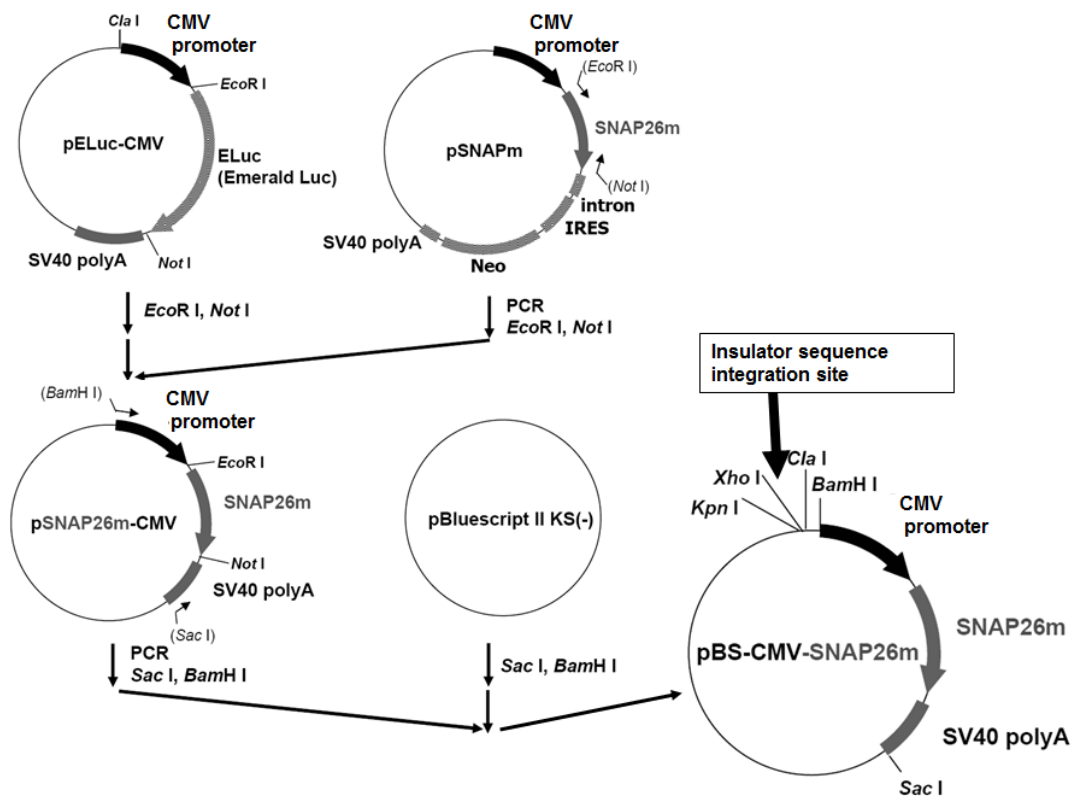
*Cla* I
CMV promoter
*Eco*R I
pELuc-CMV
ELuc (Emerald Luc)
SV40 polyA
*Not* I

CMV promoter
(*Eco*R I)
SNAP26m
pSNAPm
(*Not* I)
intron
IRES
SV40 polyA
Neo

*Eco*R I, *Not* I

PCR
*Eco*R I, *Not* I

Insulator sequence integration site

(*Bam*H I)
CMV promoter
*Eco*R I
pSNAP26m-CMV
SNAP26m
*Not* I
SV40 polyA
(*Sac* I)

pBluescript II KS(-)

*Xho* I
*Cla* I
*Kpn* I
*Bam*H I
CMV promoter
pBS-CMV-SNAP26m
SNAP26m
SV40 polyA
*Sac* I

PCR
*Sac* I, *Bam*H I

*Sac* I, *Bam*H I